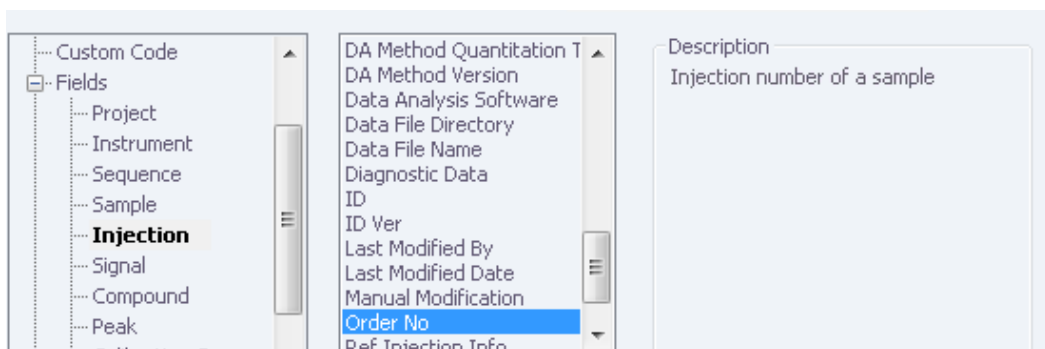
Custom Code
Fields
Project
Instrument
Sequence
Sample
Injection
Signal
Compound
Peak

DA Method Quantitation T
DA Method Version
Data Analysis Software
Data File Directory
Data File Name
Diagnostic Data
ID
ID Ver
Last Modified By
Last Modified Date
Manual Modification
Order No
Ref Injection Info

Description
Injection number of a sample